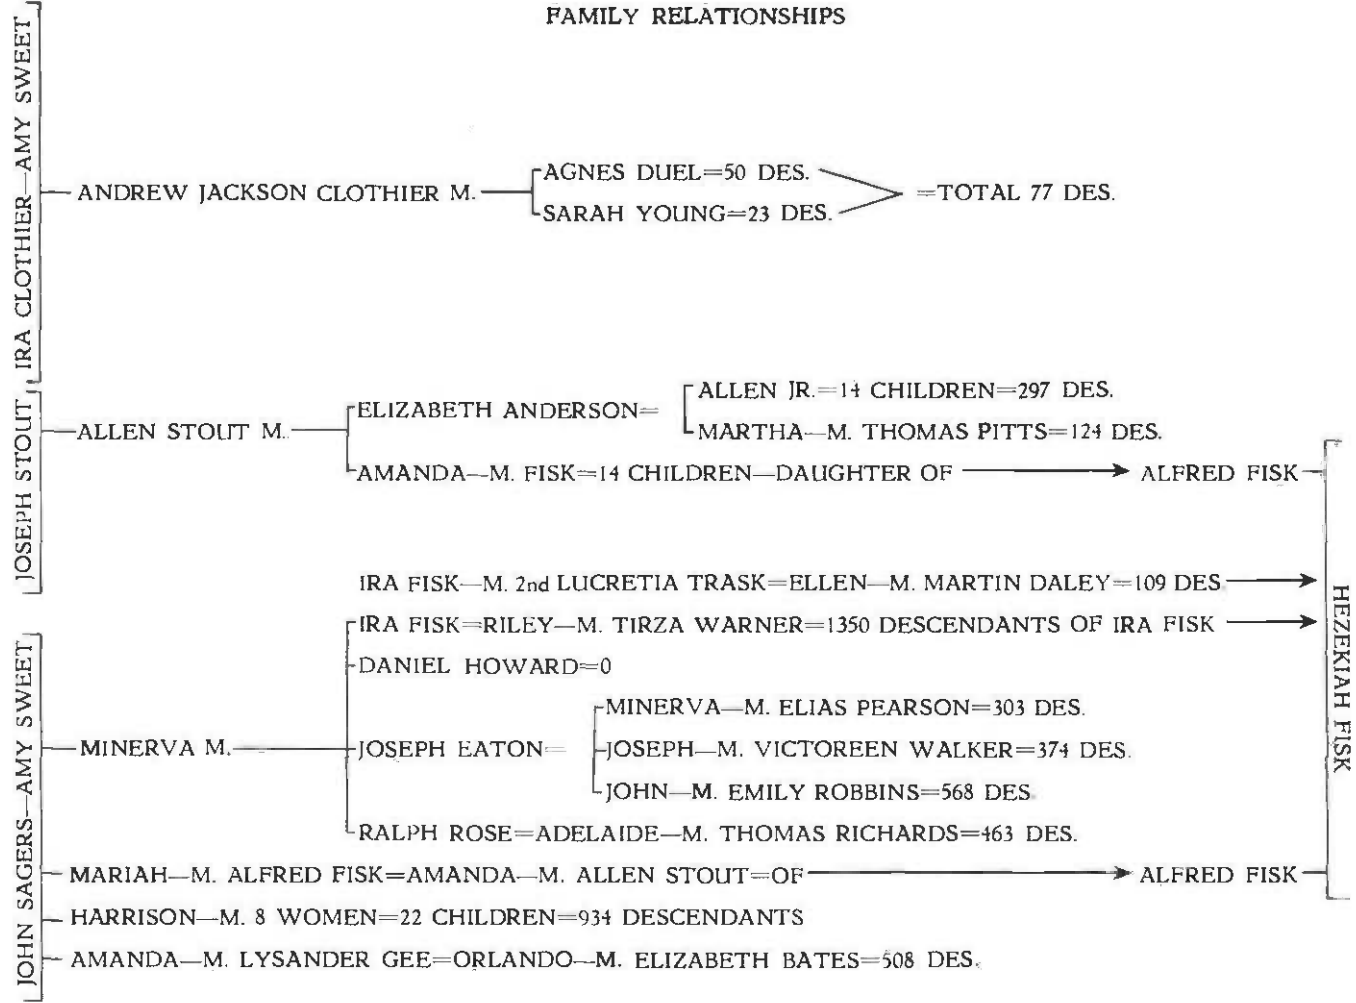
FAMILY RELATIONSHIPS

IRA CLOTHIER—AMY SWEET

—ANDREW JACKSON CLOTHIER M. —AGNES DUEL=50 DES. —SARAH YOUNG=23 DES. =TOTAL 77 DES.

JOSEPH STOUT

—ALLEN STOUT M. —ELIZABETH ANDERSON= ALLEN JR.=14 CHILDREN=297 DES. MARTHA—M. THOMAS PITTS=124 DES.

AMANDA—M. FISK=14 CHILDREN—DAUGHTER OF → ALFRED FISK

IRA FISK—M. 2nd LUCRETIA TRASK=ELLEN—M. MARTIN DALEY=109 DES →

JOHN SAGERS—AMY SWEET

—MINERVA M. —IRA FISK=RILEY—M. TIRZA WARNER=1350 DESCENDANTS OF IRA FISK →

DANIEL HOWARD=0

JOSEPH EATON= MINERVA—M. ELIAS PEARSON=303 DES. JOSEPH—M. VICTOREEN WALKER=374 DES. JOHN—M. EMILY ROBBINS=568 DES.

RALPH ROSE=ADELAIDE—M. THOMAS RICHARDS=463 DES.

—MARIAH—M. ALFRED FISK=AMANDA—M. ALLEN STOUT=OF → ALFRED FISK

—HARRISON—M. 8 WOMEN=22 CHILDREN=934 DESCENDANTS

—AMANDA—M. LYSANDER GEE=ORLANDO—M. ELIZABETH BATES=508 DES.

HEZEKIAH FISK